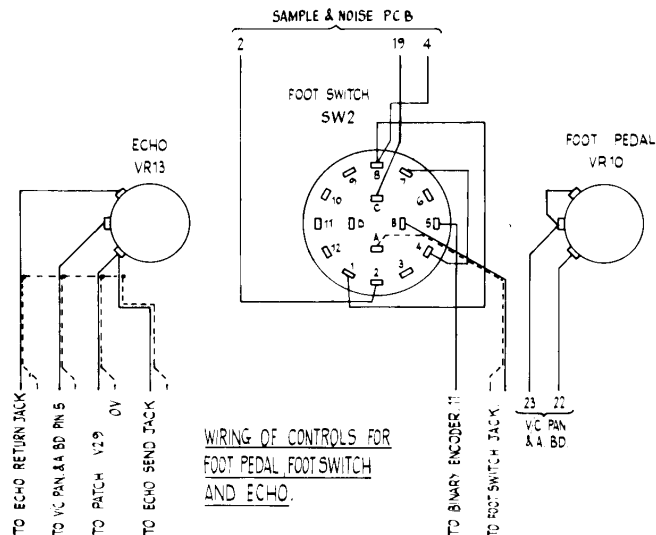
SAMPLE & NOISE PCB

2

19

4

FOOT SWITCH
SW2

ECHO
VR13

FOOT PEDAL
VR10

B

7

9

C

6

10

11

D

B

5

A

12

4

1

2

3

TO ECHO RETURN JACK

TO V/C PAN & A BD PIN 5

TO PATCH V29

0V

TO ECHO SEND JACK

WIRING OF CONTROLS FOR FOOT PEDAL, FOOTSWITCH AND ECHO.

TO BINARY ENCODER 11

TO FOOT SWITCH JACK

23

22

V/C PAN & A BD